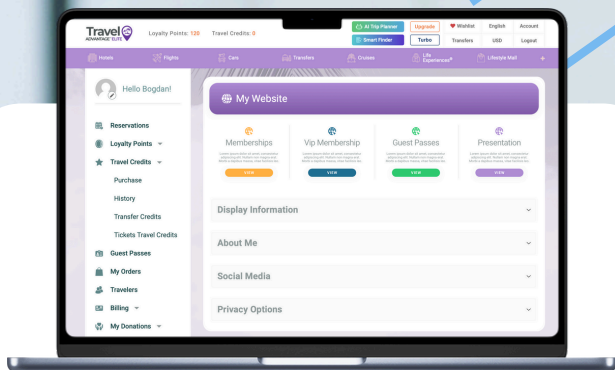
Travel ADVANTAGE ELITE

Loyalty Points: 120 Travel Credits: 0

AI Trip Planner Upgrade Wishlist English Account

Smart Finder Turbo Transfers USD Logout

Hotels Flights Cars Transfers Cruises Life Experiences Lifestyle Mall +

Hello Bogdan!

Reservations

Loyalty Points

Travel Credits

Purchase

History

Transfer Credits

Tickets Travel Credits

Guest Passes

My Orders

Travelers

Billing

My Donations

My Website

Memberships

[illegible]

VIEW

Vip Membership

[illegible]

VIEW

Guest Passes

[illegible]

VIEW

Presentation

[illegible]

VIEW

Display Information

About Me

Social Media

Privacy Options